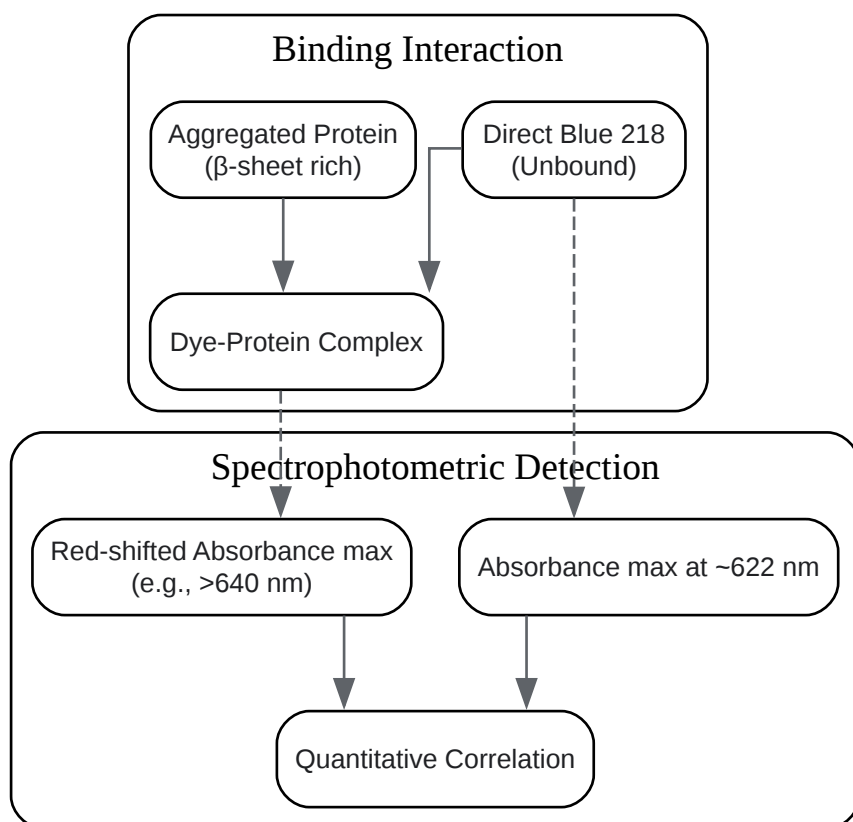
Binding Interaction

Aggregated Protein (β-sheet rich)

Direct Blue 218 (Unbound)

Dye-Protein Complex

Spectrophotometric Detection

Red-shifted Absorbance max (e.g., >640 nm)

Absorbance max at ~622 nm

Quantitative Correlation